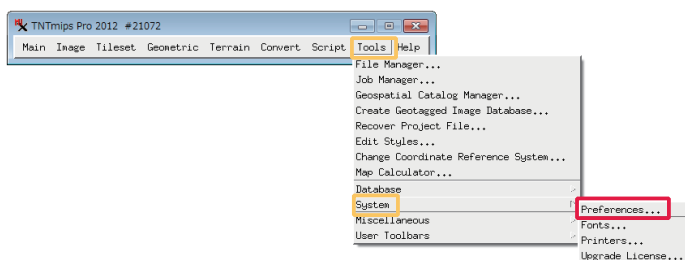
TNTmips Pro 2012 #21072

Main Image Tileset Geometric Terrain Convert Script Tools Help

File Manager...
Job Manager...
Geospatial Catalog Manager...
Create Geotagged Image Database...
Recover Project File...
Edit Styles...
Change Coordinate Reference System...
Map Calculator...
Database
System
Miscellaneous
User Toolbars

Preferences...
Fonts...
Printers...
Upgrade License...